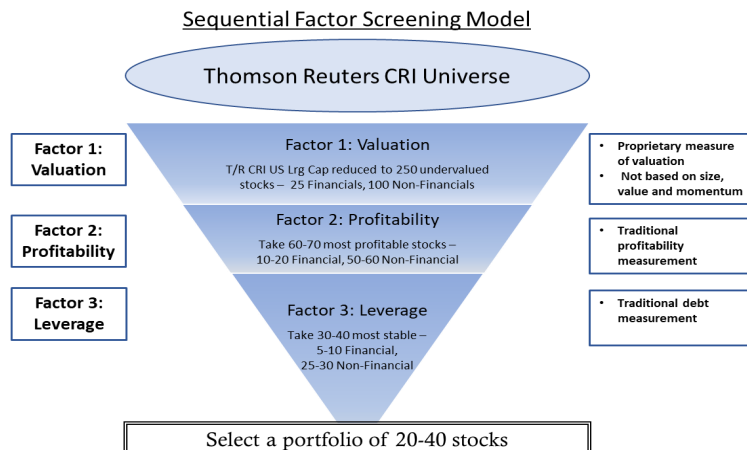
Sequential Factor Screening Model

Thomson Reuters CRI Universe

Factor 1: Valuation

Factor 1: Valuation

T/R CRI US Lrg Cap reduced to 250 undervalued stocks – 25 Financials, 100 Non-Financials

• Proprietary measure of valuation
• Not based on size, value and momentum

Factor 2: Profitability

Factor 2: Profitability

Take 60-70 most profitable stocks – 10-20 Financial, 50-60 Non-Financial

• Traditional profitability measurement

Factor 3: Leverage

Factor 3: Leverage

Take 30-40 most stable – 5-10 Financial, 25-30 Non-Financial

• Traditional debt measurement

Select a portfolio of 20-40 stocks